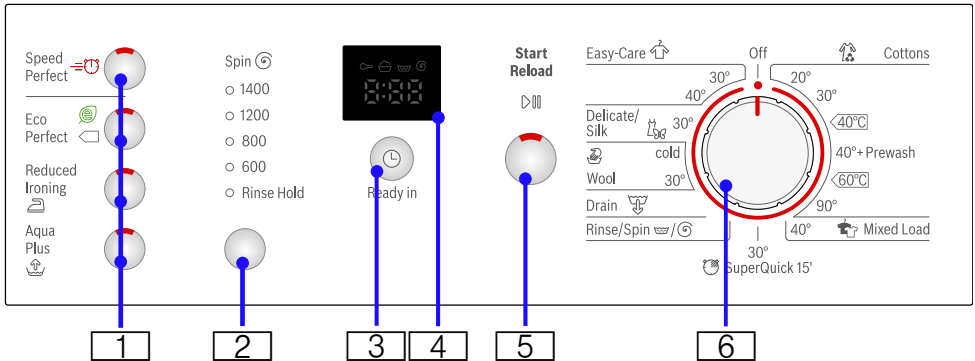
Speed Perfect

Eco Perfect

Reduced Ironing

Aqua Plus

Spin

1400

1200

800

600

Rinse Hold

8:88

Ready in

Start Reload

Easy-Care

Off

Cottons

30°

20°

40°

30°

Delicate/ Silk

30°

40°C

cold

40°+Prewash

Wool

30°

60°C

Drain

90°

Rinse/Spin

40°

Mixed Load

30°

SuperQuick 15'

1

2

3

4

5

6